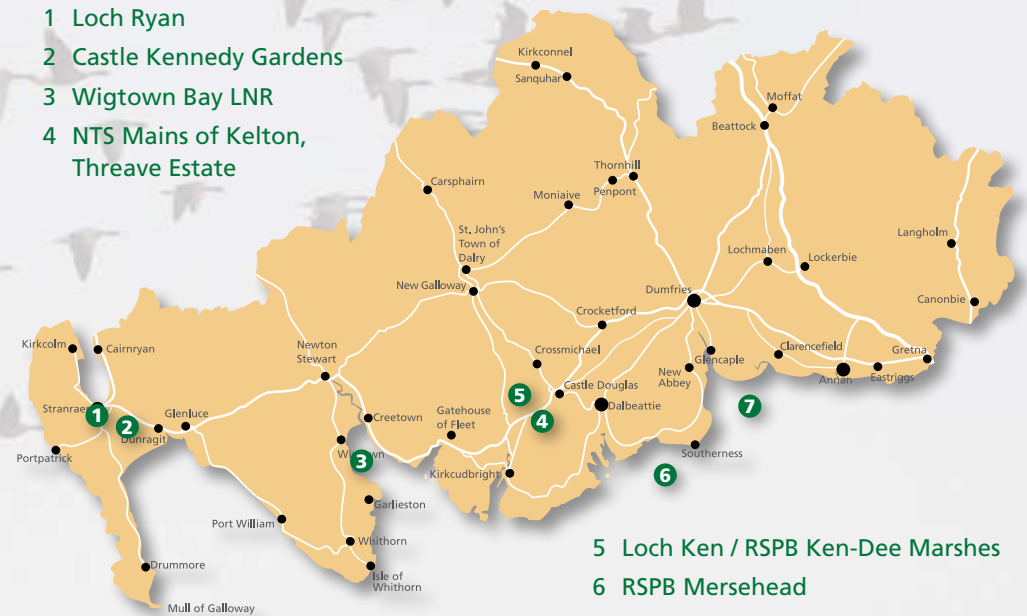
1 Loch Ryan
2 Castle Kennedy Gardens
3 Wigtown Bay LNR
4 NTS Mains of Kelton, Threave Estate

Kirkconnel
Sanquhar
Moffat
Beattock
Thornhill
Penpont
Carsphairn
Moniaive
St. John's Town of Dalry
Langholm
Lochmaben
Lockerbie
New Galloway
Dumfries
Canonbie
Crocketford
Kirkcolm
Cairnryan
Newton Stewart
Crossmichael
Glencaple
Clarencefield
Gretna
New Abbey
Annan
Eastriggs
Castle Douglas
Stranraer
Glenluce
Dunragit
Creetown
Gatehouse of Fleet
Dalbeattie
Portpatrick
Wigtown
Southerness
Kirkcudbright
Garlieston
Port William
Whithorn
Isle of Whithorn
Drummore
Mull of Galloway
1
2
3
4
5
6
7

5 Loch Ken / RSPB Ken-Dee Marshes
6 RSPB Mersehead